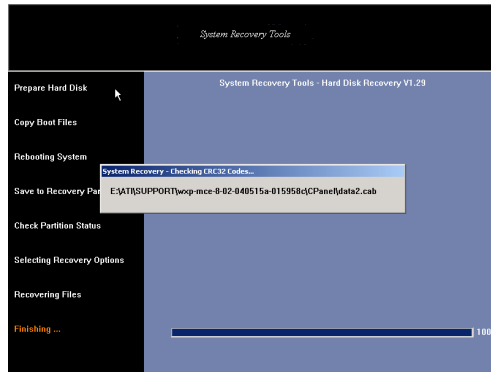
System Recovery Tools

Prepare Hard Disk

Copy Boot Files

Rebooting System

Save to Recovery Par

Check Partition Status

Selecting Recovery Options

Recovering Files

Finishing ...

System Recovery Tools - Hard Disk Recovery V1.29

System Recovery - Checking CRC32 Codes...

E:\ATI\SUPPORT\wxp-mce-8-02-040515a-015958c\CPanel\data2.cab

100